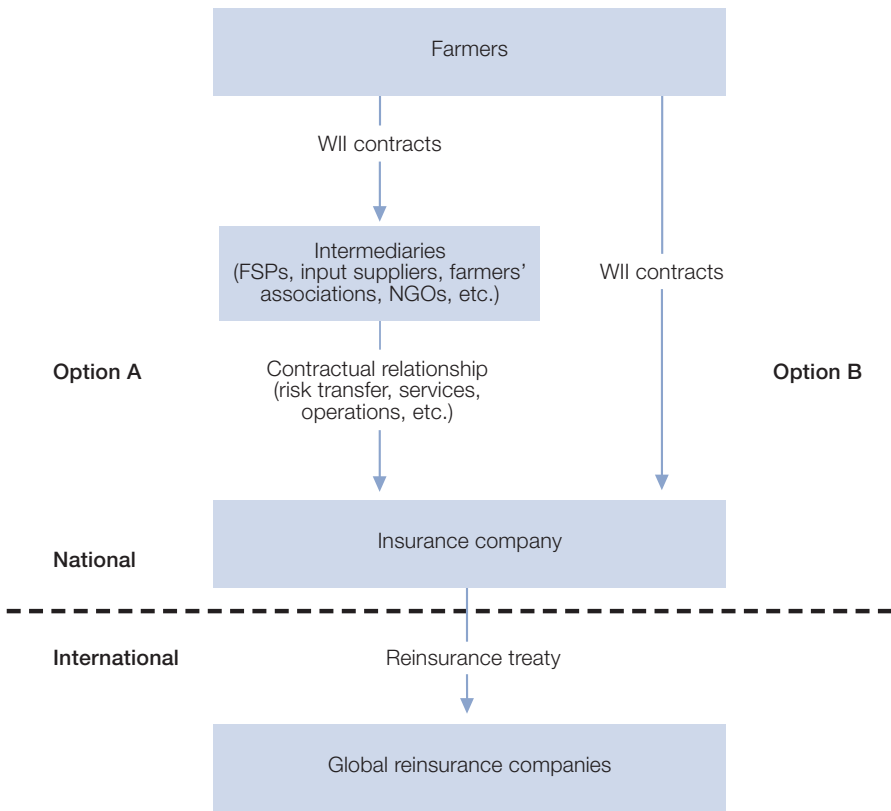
Farmers

WII contracts

Intermediaries (FSPs, input suppliers, farmers' associations, NGOs, etc.)

WII contracts

Option A

Contractual relationship (risk transfer, services, operations, etc.)

Option B

National

Insurance company

International

Reinsurance treaty

Global reinsurance companies